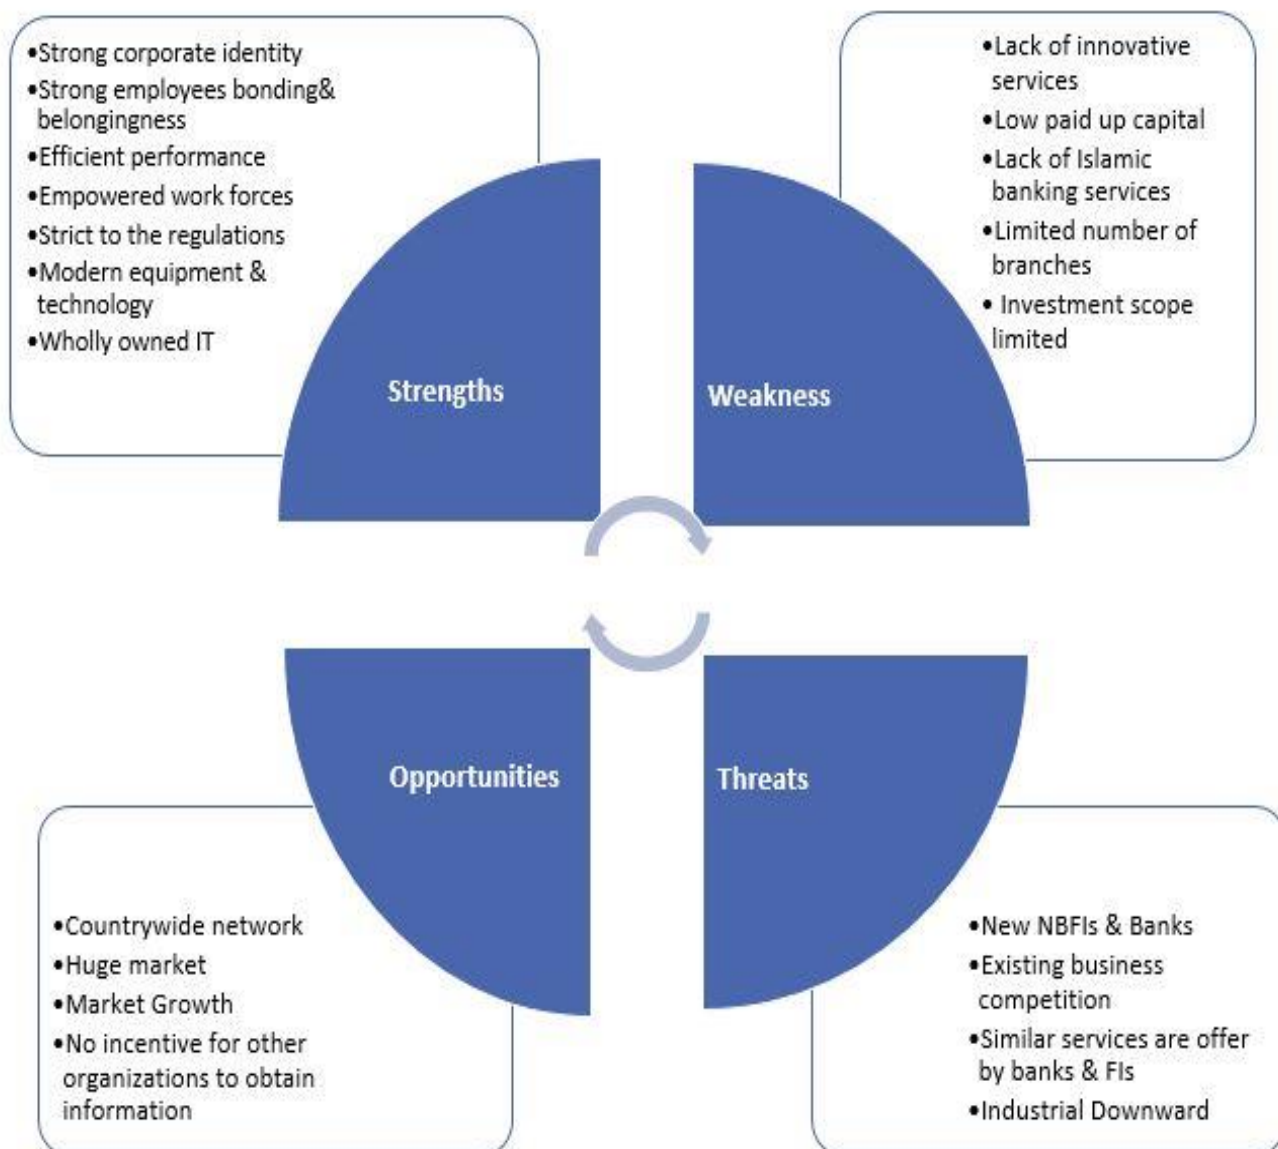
•Strong corporate identity
•Strong employees bonding& belongingness
•Efficient performance
•Empowered work forces
•Strict to the regulations
•Modern equipment & technology
•Wholly owned IT

Strengths

•Lack of innovative services
•Low paid up capital
•Lack of Islamic banking services
•Limited number of branches
• Investment scope limited

Weakness

Opportunities

•Countrywide network
•Huge market
•Market Growth
•No incentive for other organizations to obtain information

Threats

•New NBFIs & Banks
•Existing business competition
•Similar services are offer by banks & FIs
•Industrial Downward